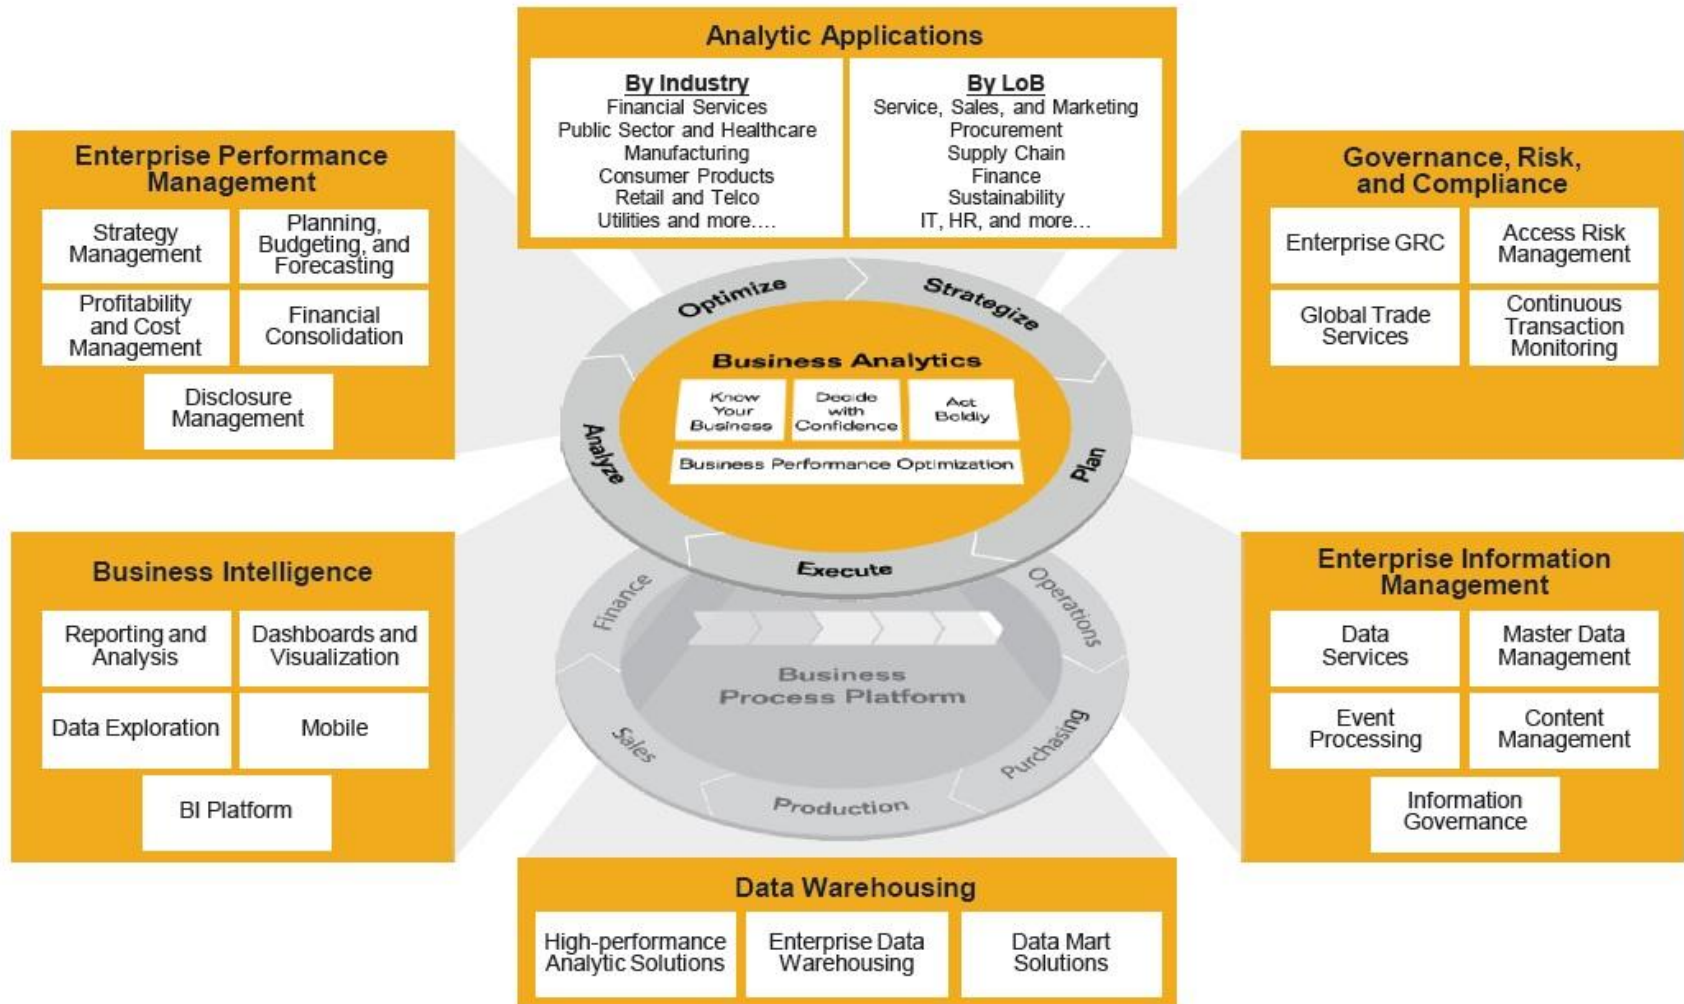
Analytic Applications

By Industry
Financial Services
Public Sector and Healthcare
Manufacturing
Consumer Products
Retail and Telco
Utilities and more....

By LoB
Service, Sales, and Marketing
Procurement
Supply Chain
Finance
Sustainability
IT, HR, and more...

Enterprise Performance Management

Strategy Management

Planning, Budgeting, and Forecasting

Profitability and Cost Management

Financial Consolidation

Disclosure Management

Governance, Risk, and Compliance

Enterprise GRC

Access Risk Management

Global Trade Services

Continuous Transaction Monitoring

Optimize

Strategize

Business Analytics

Know Your Business

Decide with Confidence

Act Boldly

Business Performance Optimization

Analyze

Plan

Execute

Finance

Operations

Business Process Platform

Sales

Purchasing

Production

Business Intelligence

Reporting and Analysis

Dashboards and Visualization

Data Exploration

Mobile

BI Platform

Enterprise Information Management

Data Services

Master Data Management

Event Processing

Content Management

Information Governance

Data Warehousing

High-performance Analytic Solutions

Enterprise Data Warehousing

Data Mart Solutions